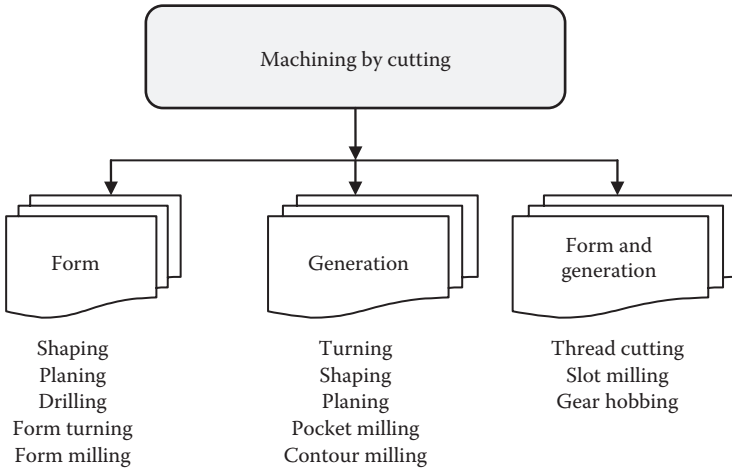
Machining by cutting

Form

Generation

Form and generation

Shaping
Planing
Drilling
Form turning
Form milling

Turning
Shaping
Planing
Pocket milling
Contour milling

Thread cutting
Slot milling
Gear hobbing